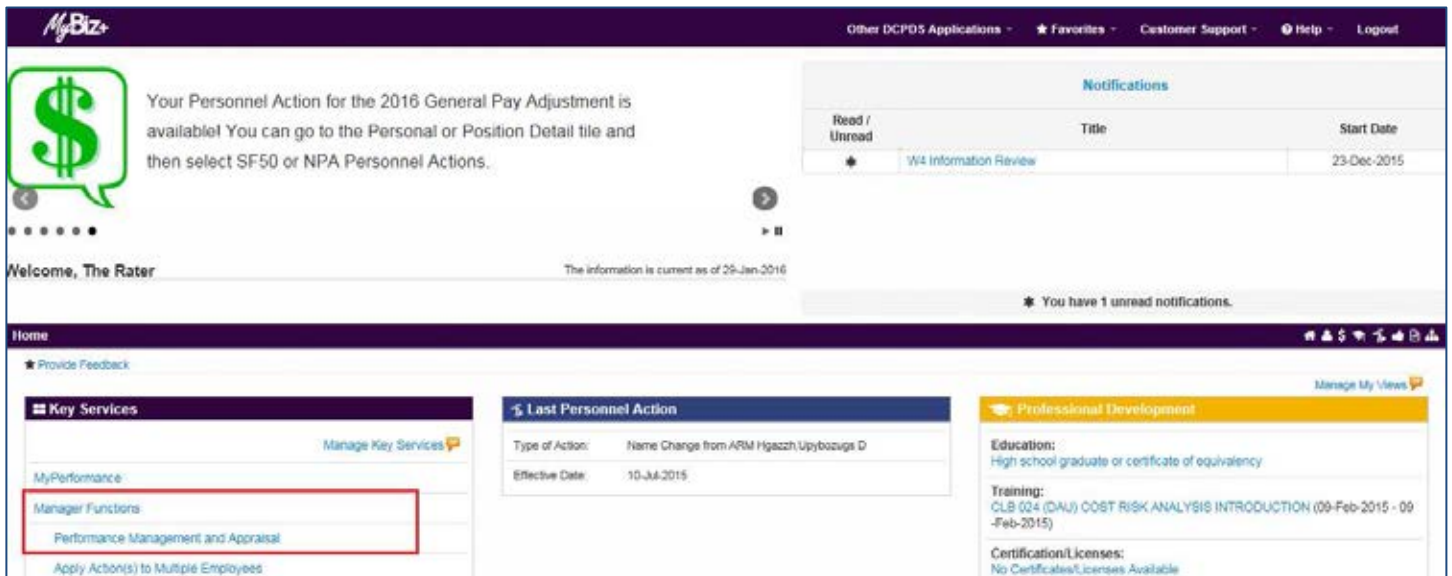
MyBiz+

Other DCPDS Applications · ★ Favorites · Customer Support · Help · Logout

$

Your Personnel Action for the 2016 General Pay Adjustment is available! You can go to the Personal or Position Detail tile and then select SF50 or NPA Personnel Actions.

Welcome, The Rater

The information is current as of 29-Jan-2016

Notifications

| Read / Unread | Title | Start Date |
|---|---|---|
| ✱ | W4 Information Review | 23-Dec-2015 |

✱ You have 1 unread notifications.

Home

★ Provide Feedback

Manage My Views

Key Services

Manage Key Services

MyPerformance

Manager Functions

Performance Management and Appraisal

Apply Action(s) to Multiple Employees

Last Personnel Action

| Type of Action: | Name Change from ARM Hgazzh,Upybozugs D |
|---|---|
| Effective Date: | 10-Jul-2015 |

Professional Development

Education:
High school graduate or certificate of equivalency

Training:
CLB 024 (DAU) COST RISK ANALYSIS INTRODUCTION (09-Feb-2015 - 09-Feb-2015)

Certification/Licenses:
No Certificates/Licenses Available